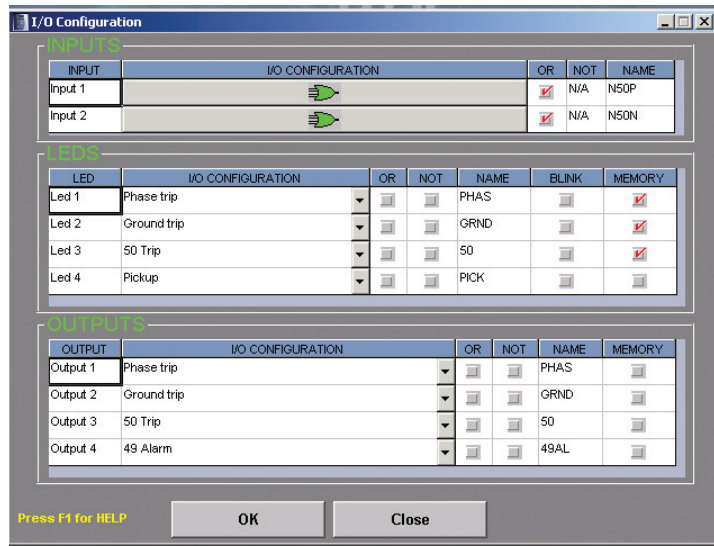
I/O Configuration

INPUTS

| INPUT | I/O CONFIGURATION | OR | NOT | NAME |
|---|---|---|---|---|
| Input 1 | | ✓ | N/A | N50P |
| Input 2 | | ✓ | N/A | N50N |

LEDS

| LED | I/O CONFIGURATION | OR | NOT | NAME | BLINK | MEMORY |
|---|---|---|---|---|---|---|
| Led 1 | Phase trip | | | PHAS | | ✓ |
| Led 2 | Ground trip | | | GRND | | ✓ |
| Led 3 | 50 Trip | | | 50 | | ✓ |
| Led 4 | Pickup | | | PICK | | |

OUTPUTS

| OUTPUT | I/O CONFIGURATION | OR | NOT | NAME | MEMORY |
|---|---|---|---|---|---|
| Output 1 | Phase trip | | | PHAS | |
| Output 2 | Ground trip | | | GRND | |
| Output 3 | 50 Trip | | | 50 | |
| Output 4 | 49 Alarm | | | 49AL | |

Press F1 for HELP

OK

Close